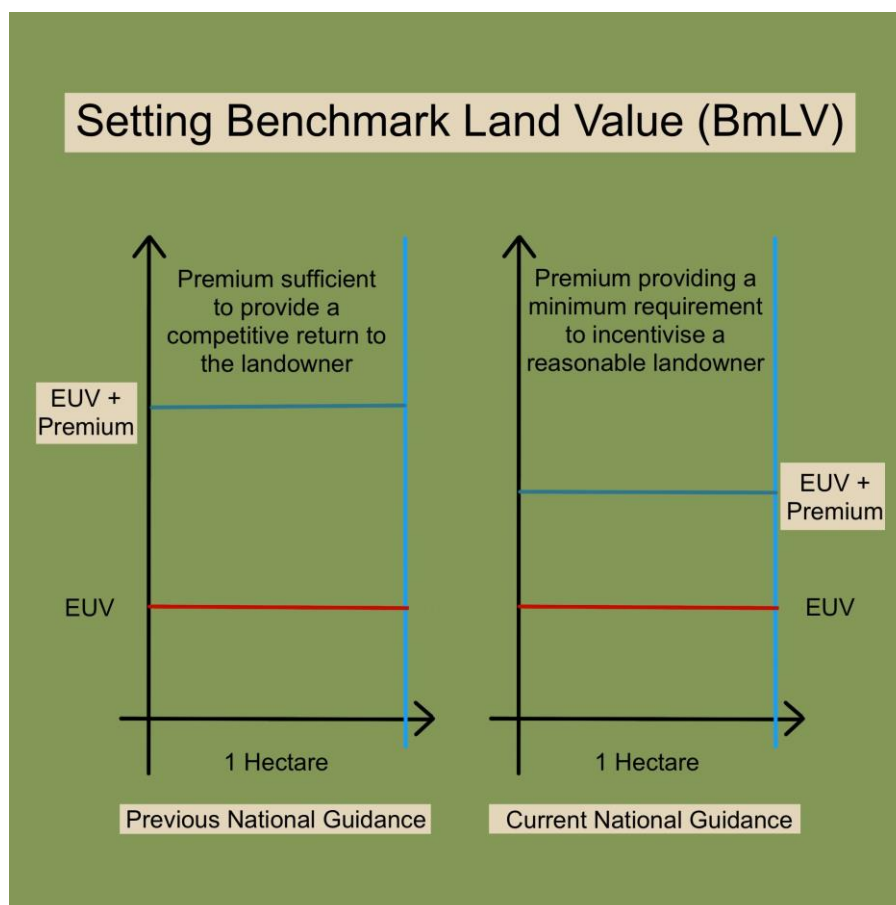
Setting Benchmark Land Value (BmLV)

Premium sufficient to provide a competitive return to the landowner

EUV + Premium

EUV

1 Hectare

Previous National Guidance

Premium providing a minimum requirement to incentivise a reasonable landowner

EUV + Premium

EUV

1 Hectare

Current National Guidance